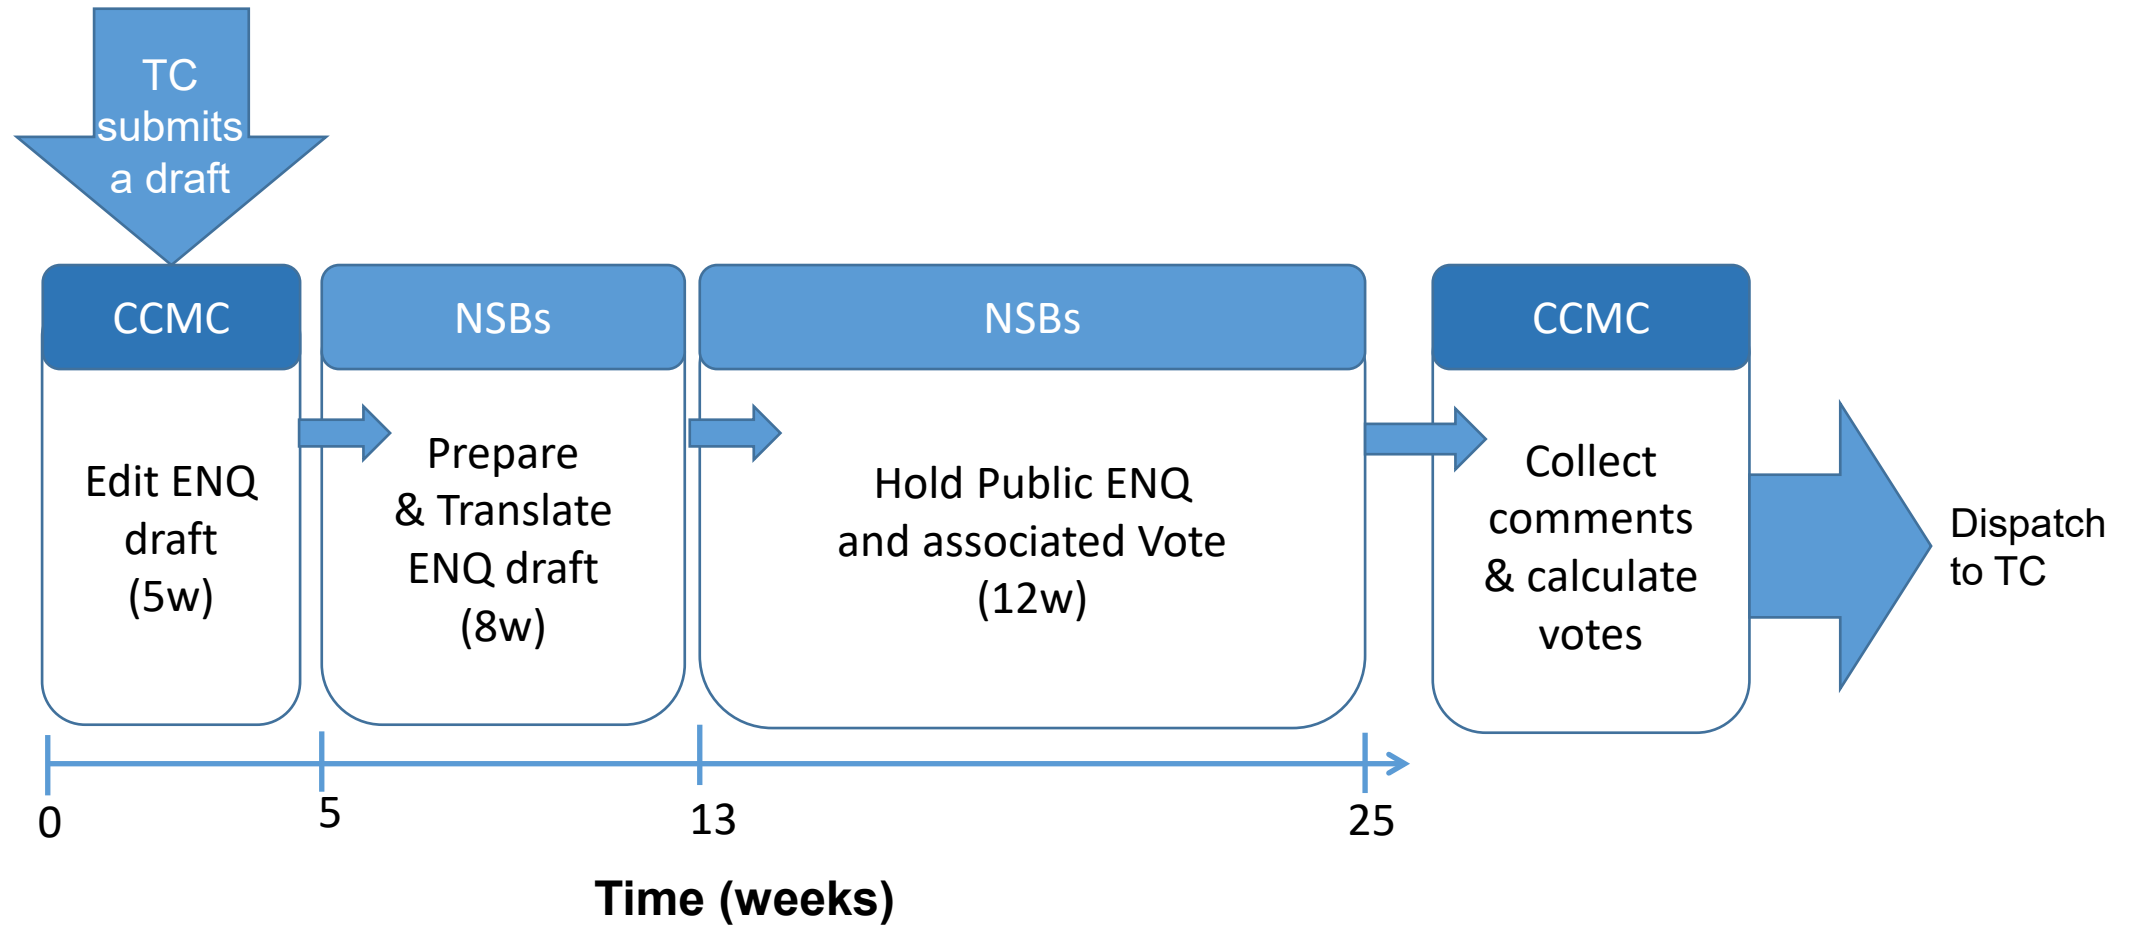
TC submits a draft

CCMC

Edit ENQ draft (5w)

NSBs

Prepare & Translate ENQ draft (8w)

NSBs

Hold Public ENQ and associated Vote (12w)

CCMC

Collect comments & calculate votes

Dispatch to TC

0

5

13

25

Time (weeks)